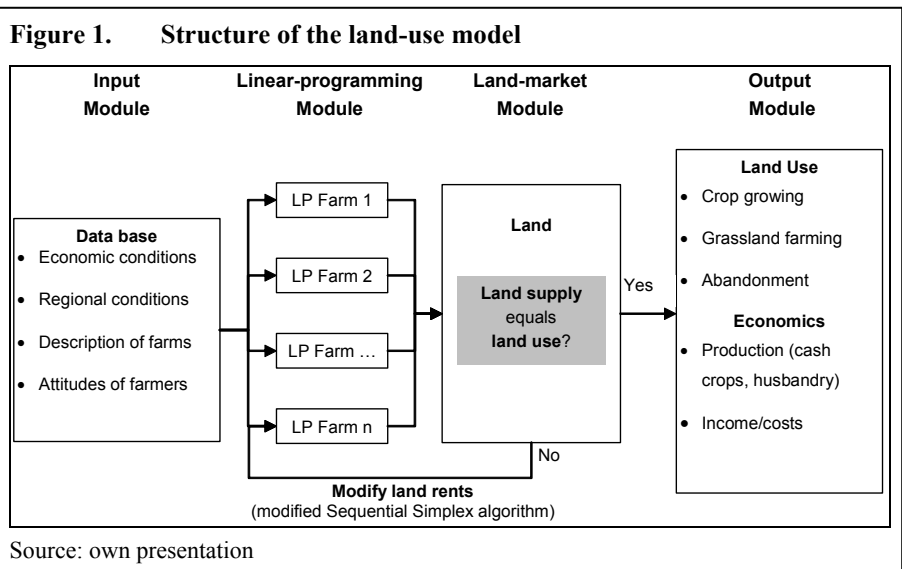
**Figure 1. Structure of the land-use model**

Input Module

Linear-programming Module

Land-market Module

Output Module

Data base
- Economic conditions
- Regional conditions
- Description of farms
- Attitudes of farmers

LP Farm 1

LP Farm 2

LP Farm …

LP Farm n

Land

Land supply equals land use?

Yes

No

Land Use
- Crop growing
- Grassland farming
- Abandonment

Economics
- Production (cash crops, husbandry)
- Income/costs

Modify land rents
(modified Sequential Simplex algorithm)

Source: own presentation